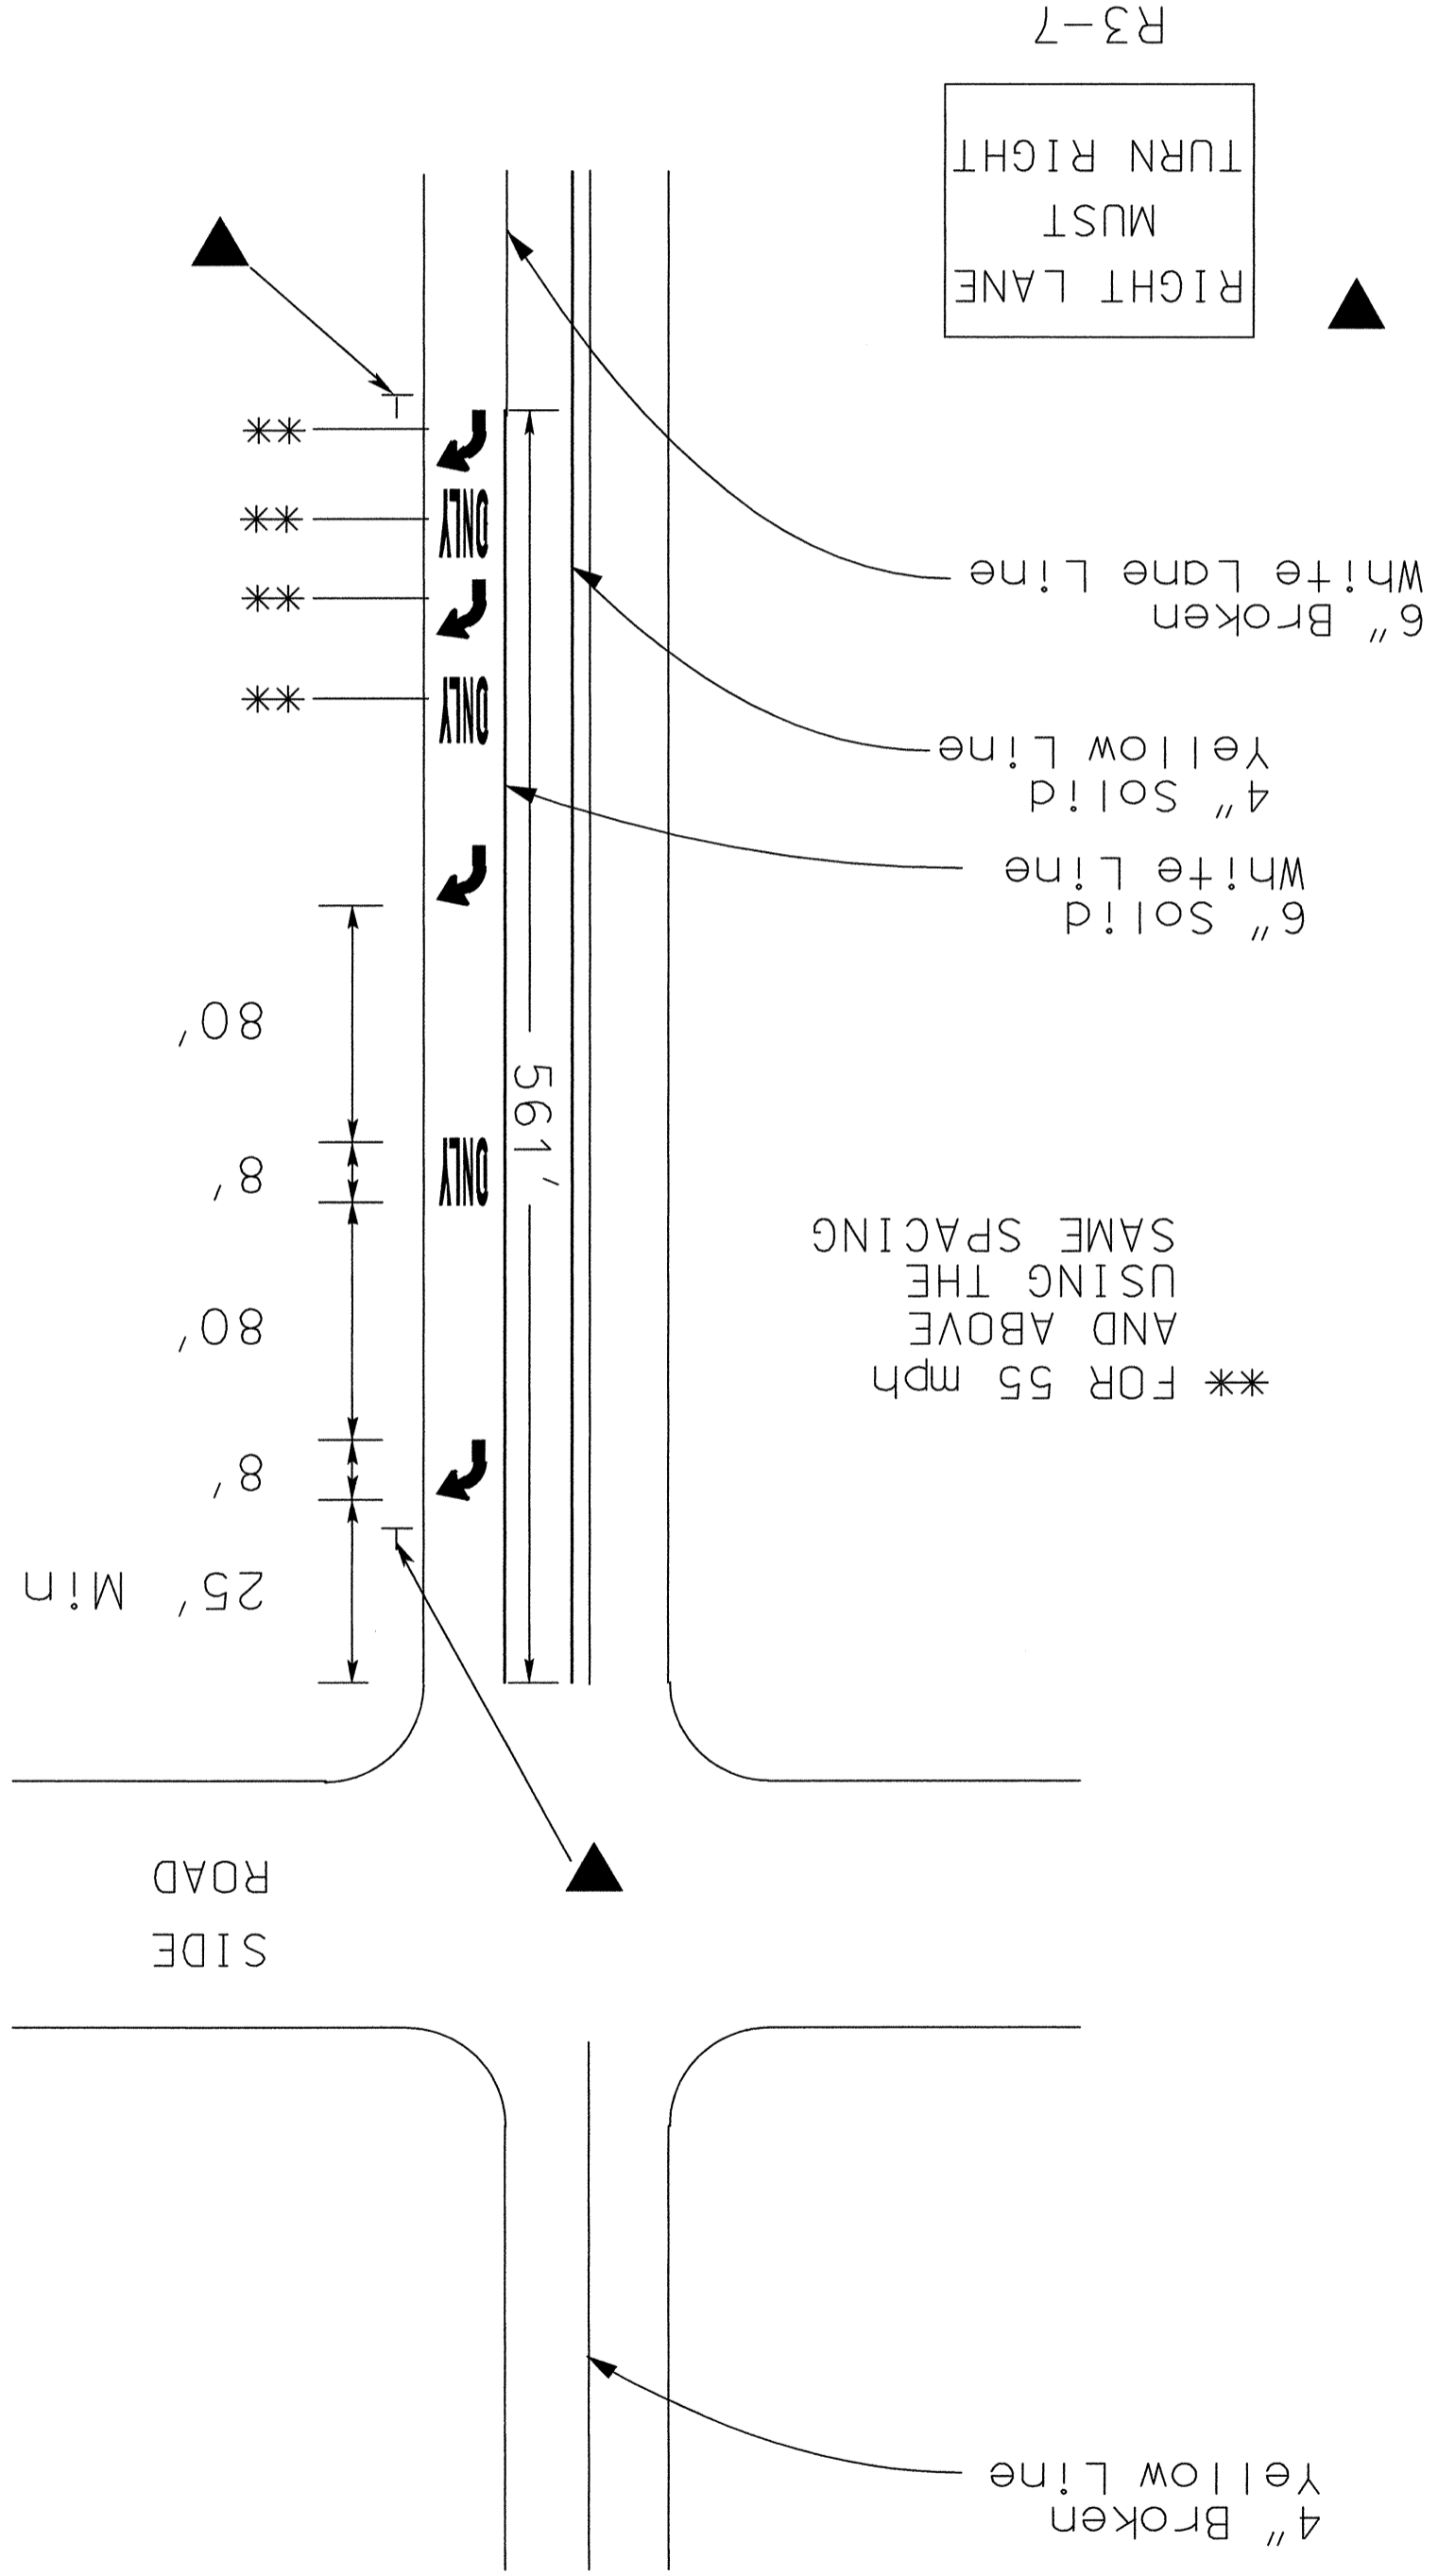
R3-7

RIGHT LANE
MUST
TURN RIGHT

6" Broken
White Lane Line

4" Solid
Yellow Line

6" Solid
White Line

** FOR 55 mph
AND ABOVE
USING THE
SAME SPACING

**
**
**
**

ONLY
ONLY
ONLY

561'

80'
8'
80'
8'
25' Min

SIDE
ROAD

4" Broken
Yellow Line